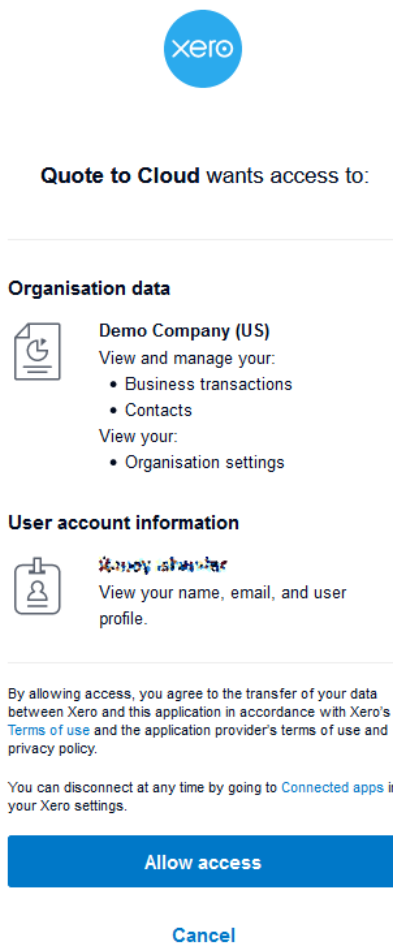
xero

**Quote to Cloud** wants access to:

Organisation data

Demo Company (US)
View and manage your:
• Business transactions
• Contacts
View your:
• Organisation settings

User account information

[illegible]
View your name, email, and user profile.

By allowing access, you agree to the transfer of your data between Xero and this application in accordance with Xero's Terms of use and the application provider's terms of use and privacy policy.

You can disconnect at any time by going to Connected apps in your Xero settings.

Allow access

Cancel